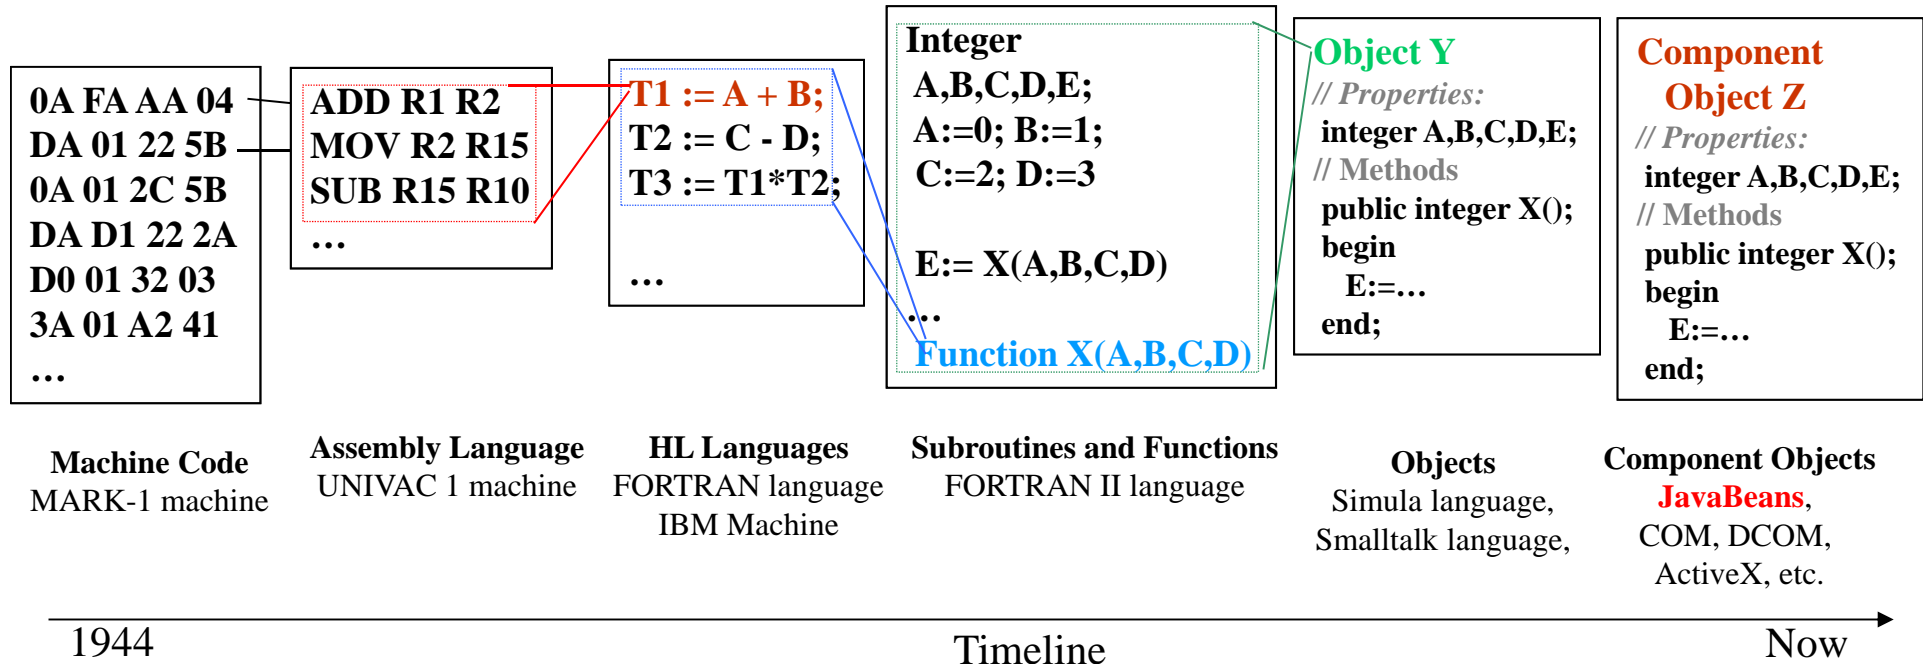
0A FA AA 04
DA 01 22 5B
0A 01 2C 5B
DA D1 22 2A
D0 01 32 03
3A 01 A2 41
…

ADD R1 R2
MOV R2 R15
SUB R15 R10
…

T1 := A + B;
T2 := C - D;
T3 := T1*T2;

…

Integer
A,B,C,D,E;
A:=0; B:=1;
C:=2; D:=3

E:= X(A,B,C,D)
…
Function X(A,B,C,D)

Object Y
// Properties:
integer A,B,C,D,E;
// Methods
public integer X();
begin
E:=…
end;

Component Object Z
// Properties:
integer A,B,C,D,E;
// Methods
public integer X();
begin
E:=…
end;

Machine Code
MARK-1 machine

Assembly Language
UNIVAC 1 machine

HL Languages
FORTRAN language
IBM Machine

Subroutines and Functions
FORTRAN II language

Objects
Simula language,
Smalltalk language,

Component Objects
JavaBeans,
COM, DCOM,
ActiveX, etc.

1944
Timeline
Now